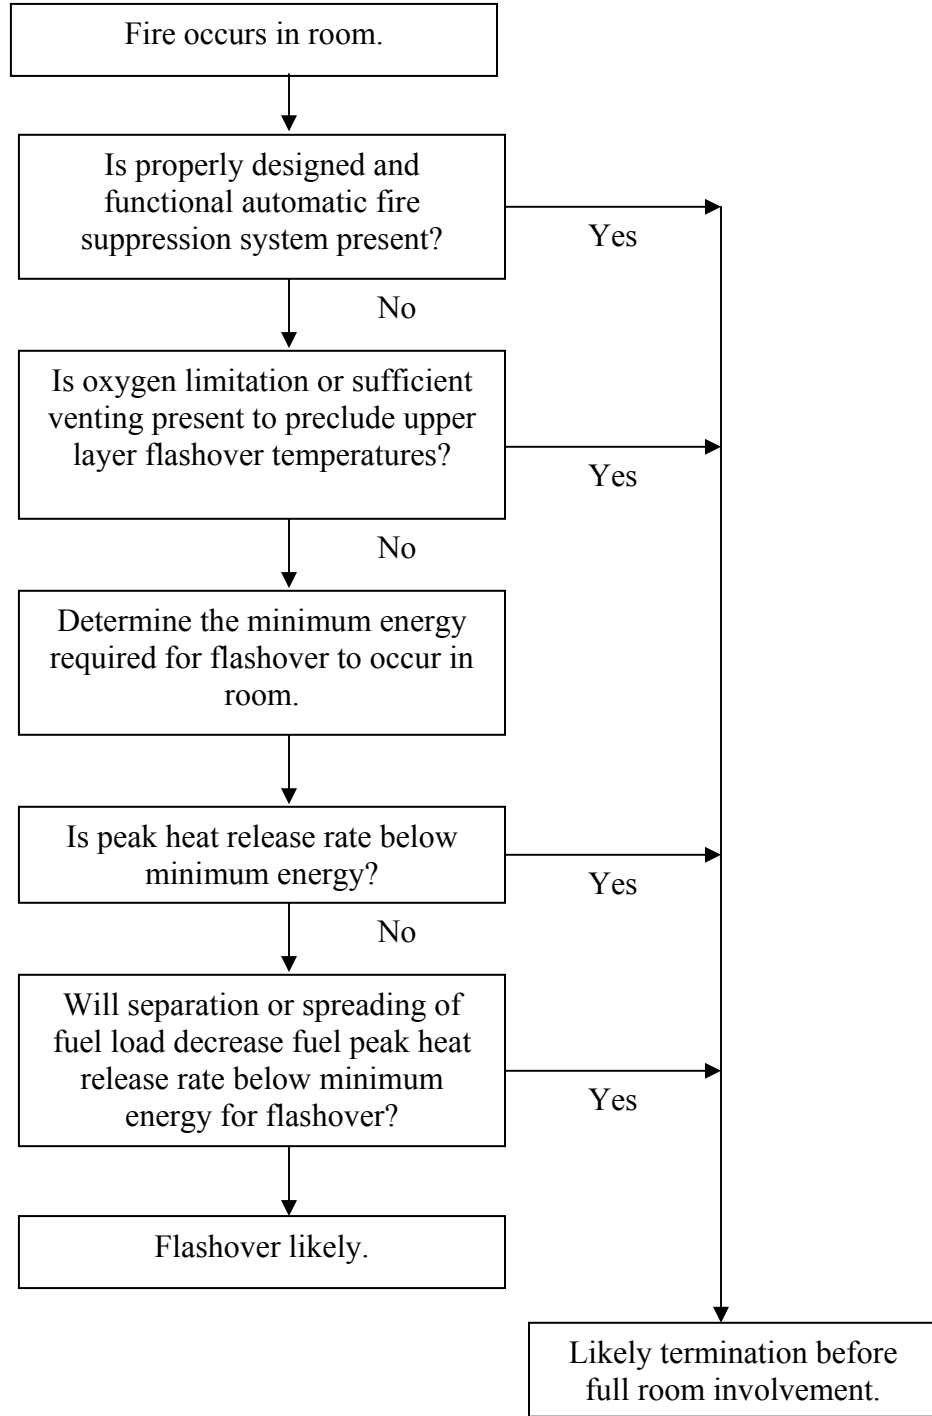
Fire occurs in room.

Is properly designed and functional automatic fire suppression system present?

Yes

No

Is oxygen limitation or sufficient venting present to preclude upper layer flashover temperatures?

Yes

No

Determine the minimum energy required for flashover to occur in room.

Is peak heat release rate below minimum energy?

Yes

No

Will separation or spreading of fuel load decrease fuel peak heat release rate below minimum energy for flashover?

Yes

Flashover likely.

Likely termination before full room involvement.